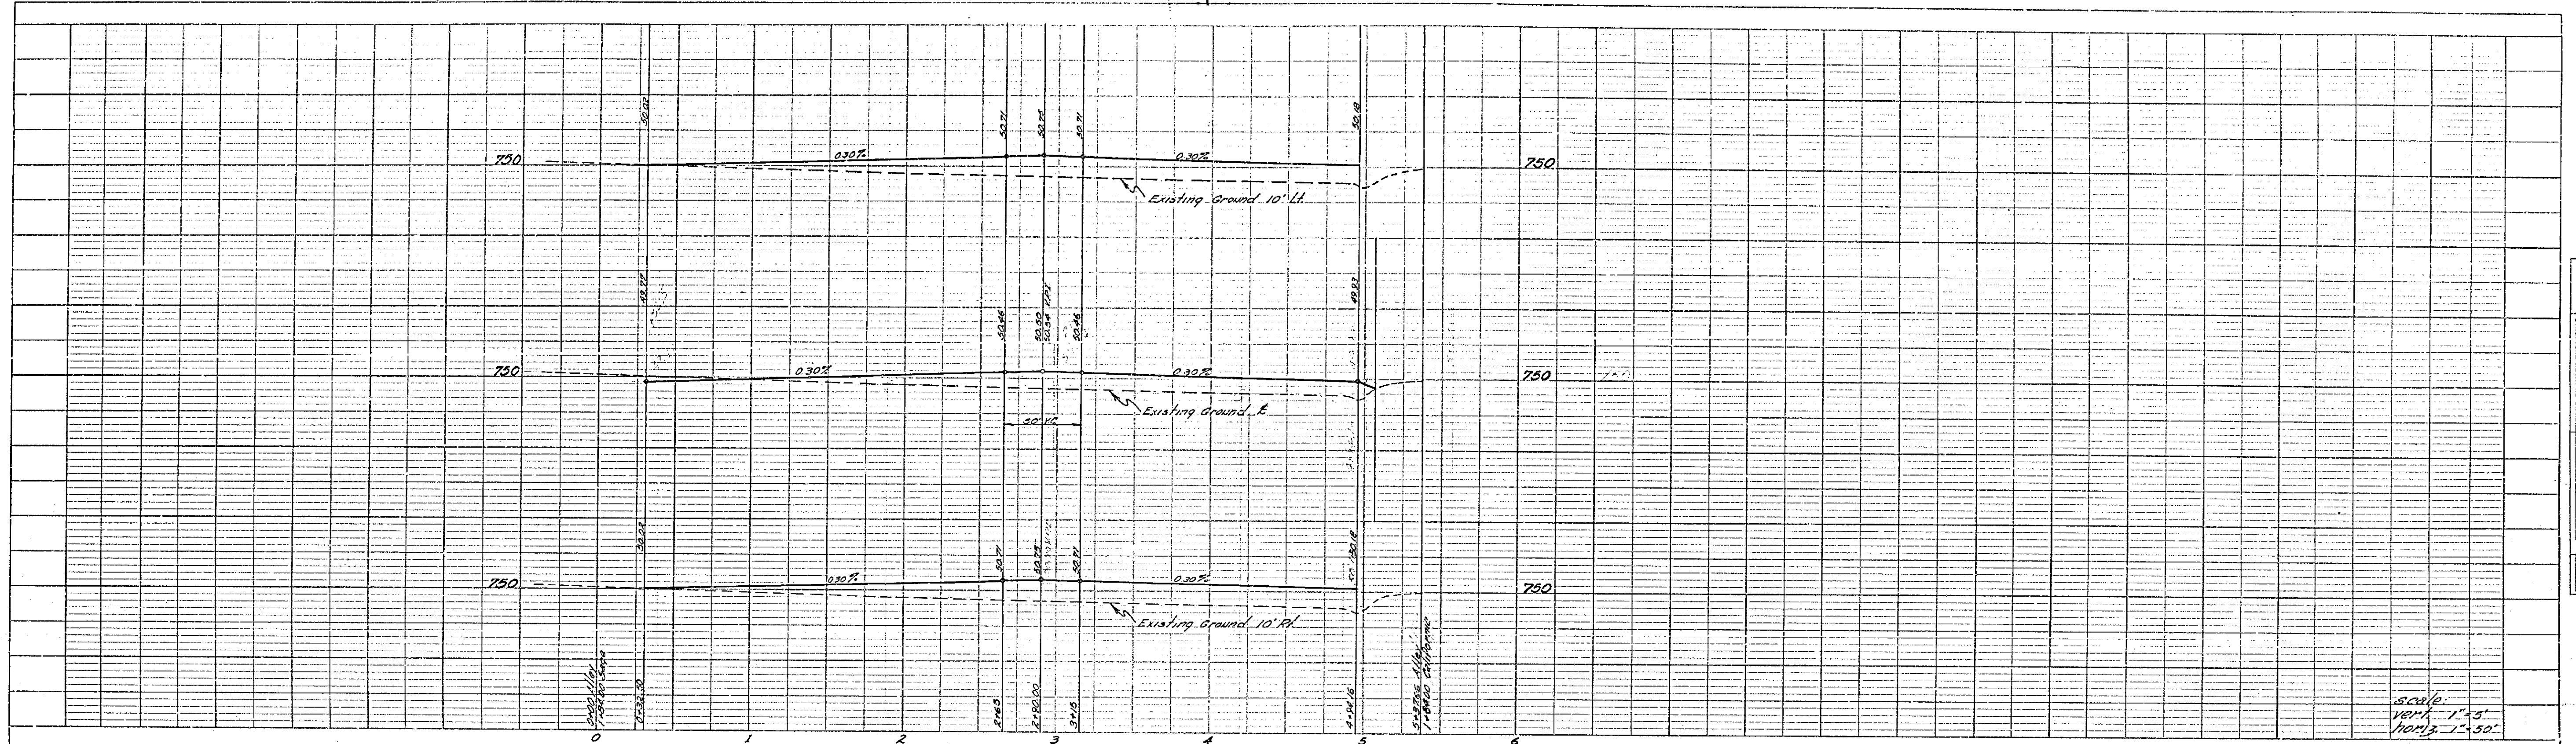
50.02
50.71
50.75
50.71
50.18
750
0.30%
0.30%
750
Existing Ground 10' Lt.

49.77
50.46
50.50
50.46
49.93
750
0.30%
0.30%
750
Existing Ground ℄
50' V.C.

50.02
50.71
50.75
50.71
50.18
750
0.30%
0.30%
750
Existing Ground 10' Rt.

0+00 Alley
1+94.00 Jasper
0+33.50
2+65
2+80.00
3+15
4+94.16
5+28.58 Alley
1+84.00 California

0
1
2
3
4
5
6

scale:
vert. 1"=5'
horiz. 1"=50'